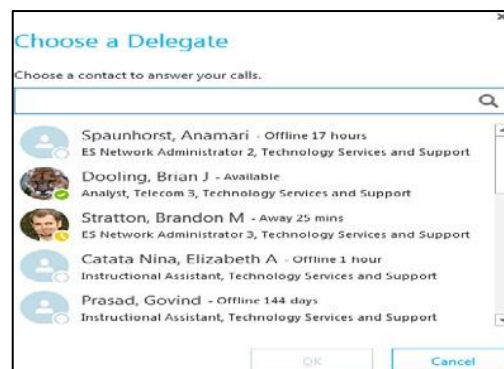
Choose a Delegate

Choose a contact to answer your calls.

Spaunhorst, Anamari - Offline 17 hours
ES Network Administrator 2, Technology Services and Support

Dooling, Brian J - Available
Analyst, Telecom 3, Technology Services and Support

Stratton, Brandon M - Away 25 mins
ES Network Administrator 3, Technology Services and Support

Catata Nina, Elizabeth A - Offline 1 hour
Instructional Assistant, Technology Services and Support

Prasad, Govind - Offline 144 days
Instructional Assistant, Technology Services and Support

OK
Cancel